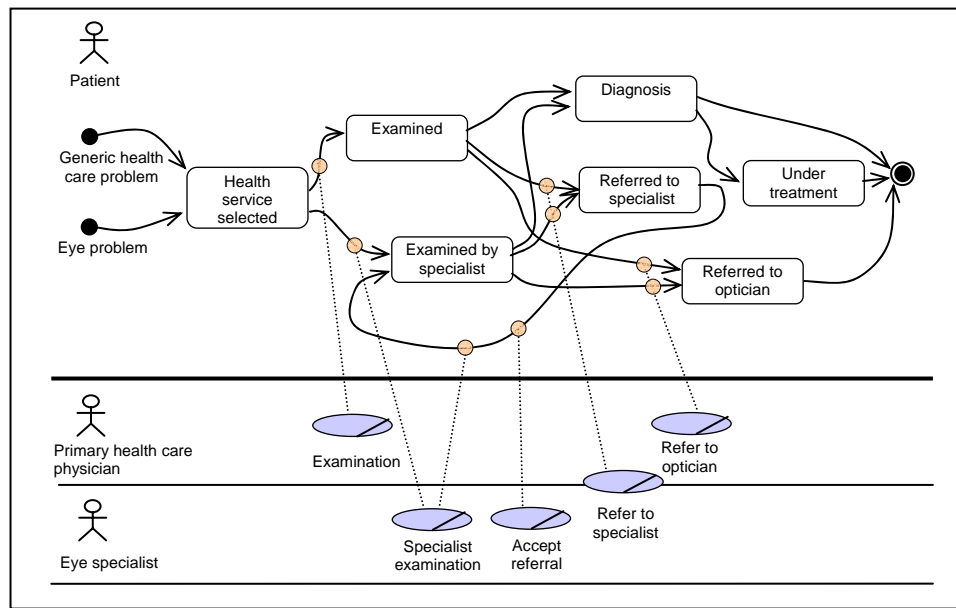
Patient

Generic health care problem

Eye problem

Health service selected

Examined

Diagnosis

Referred to specialist

Under treatment

Examined by specialist

Referred to optician

Primary health care physician

Examination

Refer to optician

Refer to specialist

Eye specialist

Specialist examination

Accept referral